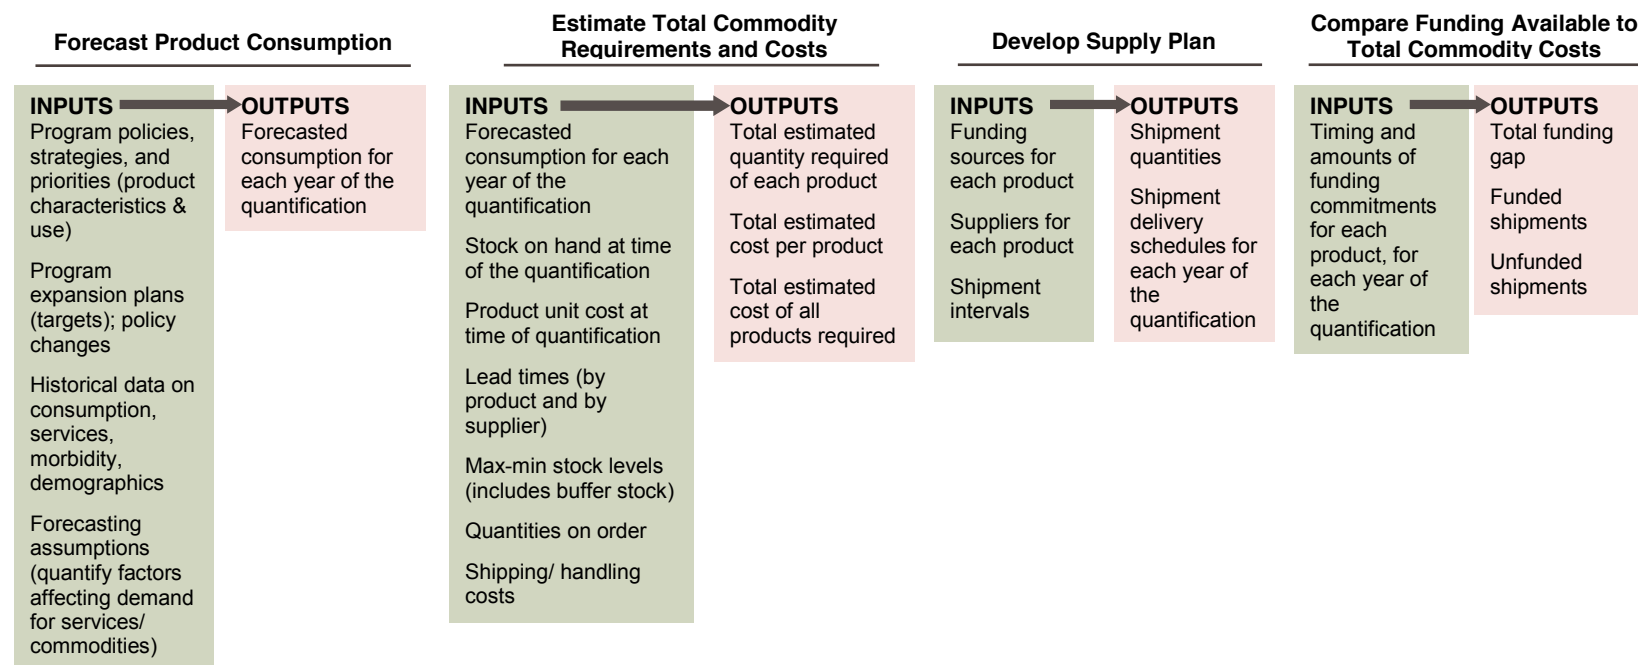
Forecast Product Consumption

INPUTS

Program policies, strategies, and priorities (product characteristics & use)

Program expansion plans (targets); policy changes

Historical data on consumption, services, morbidity, demographics

Forecasting assumptions (quantify factors affecting demand for services/ commodities)

OUTPUTS

Forecasted consumption for each year of the quantification

Estimate Total Commodity Requirements and Costs

INPUTS

Forecasted consumption for each year of the quantification

Stock on hand at time of the quantification

Product unit cost at time of quantification

Lead times (by product and by supplier)

Max-min stock levels (includes buffer stock)

Quantities on order

Shipping/ handling costs

OUTPUTS

Total estimated quantity required of each product

Total estimated cost per product

Total estimated cost of all products required

Develop Supply Plan

INPUTS

Funding sources for each product

Suppliers for each product

Shipment intervals

OUTPUTS

Shipment quantities

Shipment delivery schedules for each year of the quantification

Compare Funding Available to Total Commodity Costs

INPUTS

Timing and amounts of funding commitments for each product, for each year of the quantification

OUTPUTS

Total funding gap

Funded shipments

Unfunded shipments